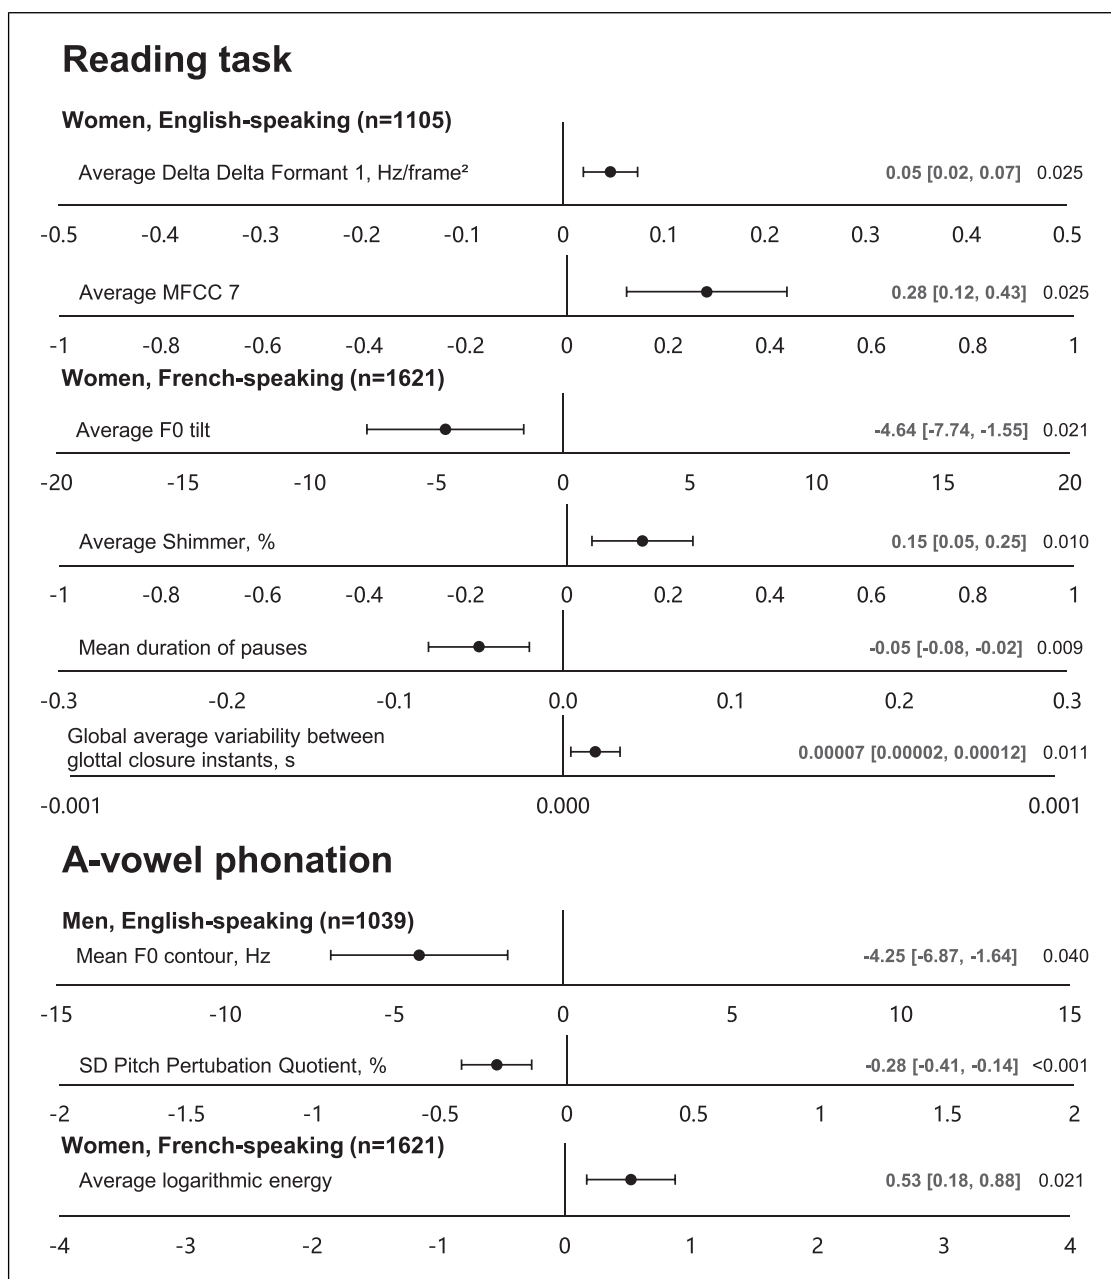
Reading task

Women, English-speaking (n=1105)

Average Delta Delta Formant 1, Hz/frame² 0.05 [0.02, 0.07] 0.025

-0.5 -0.4 -0.3 -0.2 -0.1 0 0.1 0.2 0.3 0.4 0.5

Average MFCC 7 0.28 [0.12, 0.43] 0.025

-1 -0.8 -0.6 -0.4 -0.2 0 0.2 0.4 0.6 0.8 1

Women, French-speaking (n=1621)

Average F0 tilt -4.64 [-7.74, -1.55] 0.021

-20 -15 -10 -5 0 5 10 15 20

Average Shimmer, % 0.15 [0.05, 0.25] 0.010

-1 -0.8 -0.6 -0.4 -0.2 0 0.2 0.4 0.6 0.8 1

Mean duration of pauses -0.05 [-0.08, -0.02] 0.009

-0.3 -0.2 -0.1 0.0 0.1 0.2 0.3

Global average variability between glottal closure instants, s 0.00007 [0.00002, 0.00012] 0.011

-0.001 0.000 0.001

A-vowel phonation

Men, English-speaking (n=1039)

Mean F0 contour, Hz -4.25 [-6.87, -1.64] 0.040

-15 -10 -5 0 5 10 15

SD Pitch Pertubation Quotient, % -0.28 [-0.41, -0.14] <0.001

-2 -1.5 -1 -0.5 0 0.5 1 1.5 2

Women, French-speaking (n=1621)

Average logarithmic energy 0.53 [0.18, 0.88] 0.021

-4 -3 -2 -1 0 1 2 3 4